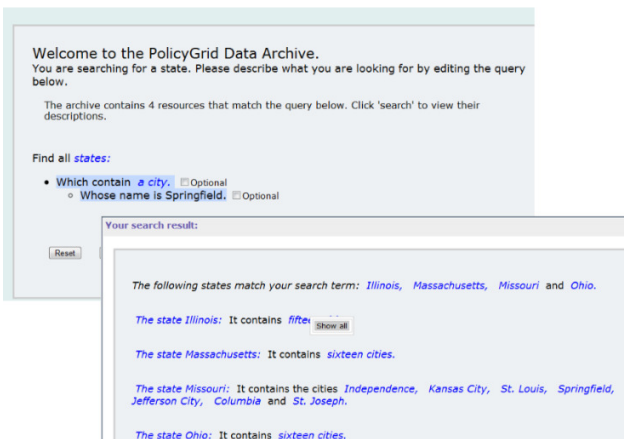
Welcome to the PolicyGrid Data Archive.
You are searching for a state. Please describe what you are looking for by editing the query below.

The archive contains 4 resources that match the query below. Click 'search' to view their descriptions.

Find all states:

- Which contain a city. Optional
  - Whose name is Springfield. Optional

Reset

Your search result:

The following states match your search term: Illinois, Massachusetts, Missouri and Ohio.

The state Illinois: It contains fifte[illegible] Show all

The state Massachusetts: It contains sixteen cities.

The state Missouri: It contains the cities Independence, Kansas City, St. Louis, Springfield, Jefferson City, Columbia and St. Joseph.

The state Ohio: It contains sixteen cities.